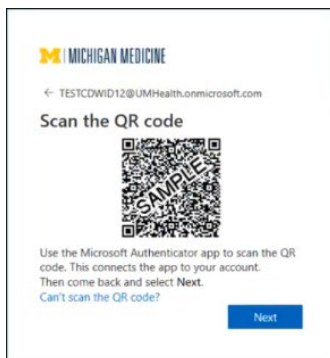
M | MICHIGAN MEDICINE

← TESTCDWID12@UMHealth.onmicrosoft.com

Scan the QR code

SAMPLE

Use the Microsoft Authenticator app to scan the QR code. This connects the app to your account. Then come back and select Next.

Can't scan the QR code?

Next